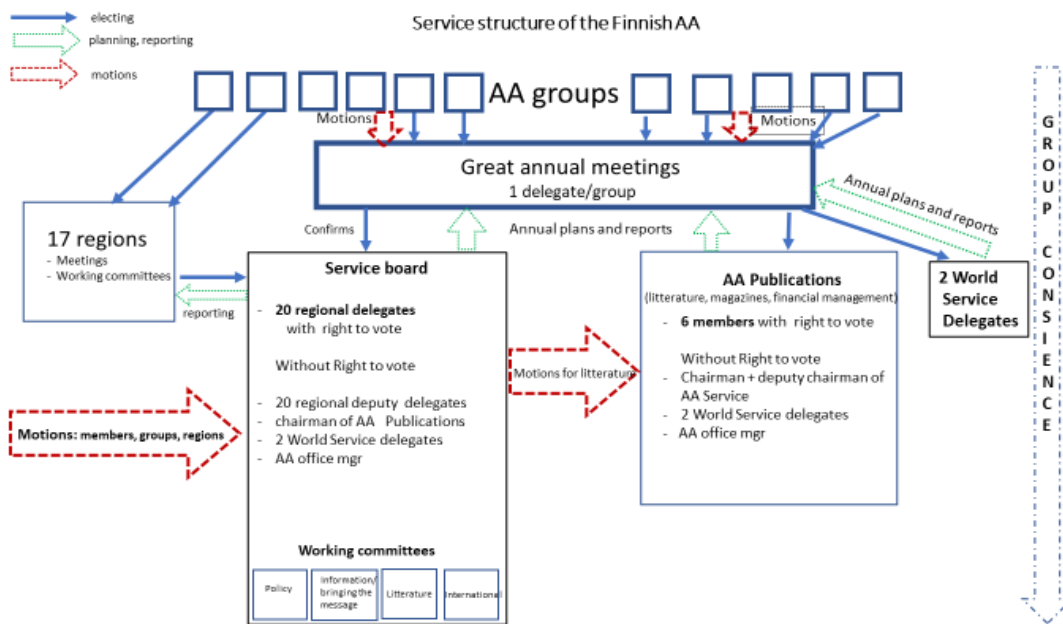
electing
planning, reporting
motions

Service structure of the Finnish AA

AA groups

Motions
Motions

Great annual meetings
1 delegate/group

Annual plans and reports

17 regions
- Meetings
- Working committees

reporting

Confirms
Annual plans and reports

Service board
- 20 regional delegates with right to vote

Without Right to vote

- 20 regional deputy delegates
- chairman of AA Publications
- 2 World Service delegates
- AA office mgr

Working committees

| Policy | information/ bringing the message | Litterature | International |
|---|---|---|---|

Motions: members, groups, regions

Motions for litterature

AA Publications
(litterature, magazines, financial management)
- 6 members with right to vote

Without Right to vote
- Chairman + deputy chairman of AA Service
- 2 World Service delegates
- AA office mgr

2 World Service Delegates

GROUP CONSIENCE